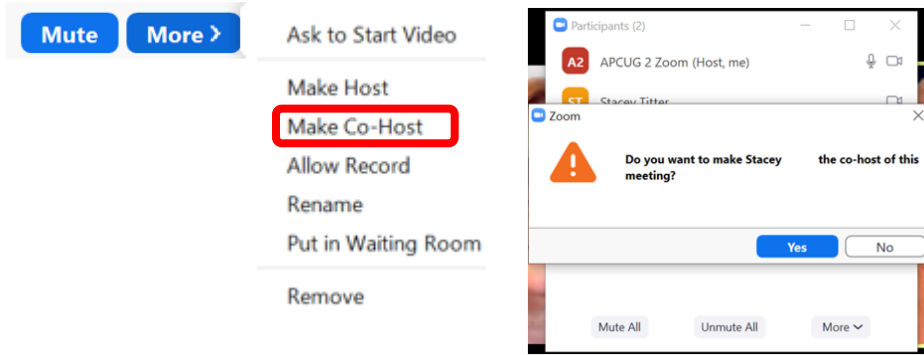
Mute More ›

Ask to Start Video

Make Host
Make Co-Host
Allow Record
Rename
Put in Waiting Room

Remove

Participants (2)

A2 APCUG 2 Zoom (Host, me)

ST Stacey Titter

Zoom

Do you want to make Stacey the co-host of this meeting?

Yes No

Mute All Unmute All More